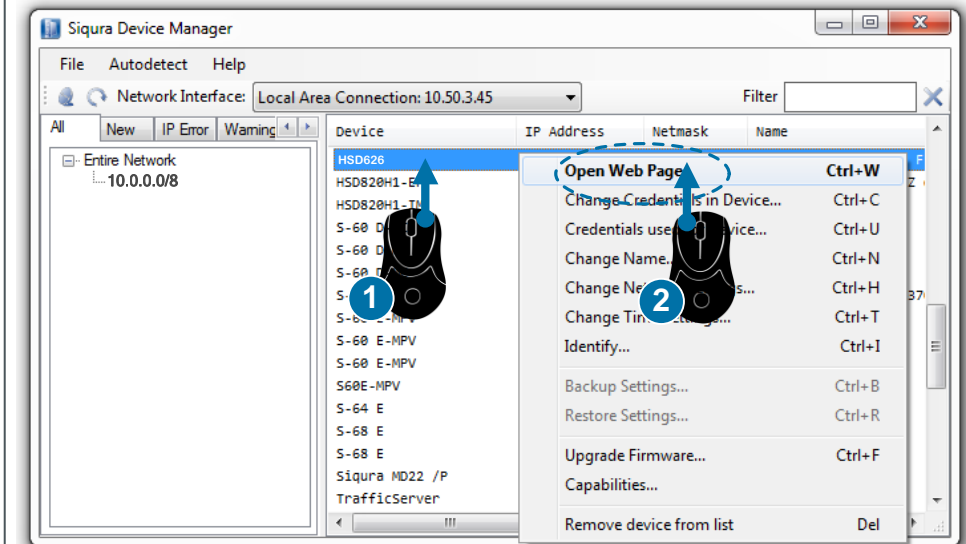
Siqura Device Manager

File Autodetect Help

Network Interface: Local Area Connection: 10.50.3.45

Filter

All New IP Error Warning

Entire Network
10.0.0.0/8

| Device | IP Address | Netmask | Name |
|---|---|---|---|
| HSD626 | | | |
| HSD820H1-E | | | |
| HSD820H1-I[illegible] | | | |
| S-60 D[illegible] | | | |
| S-60 D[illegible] | | | |
| S-60 D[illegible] | | | |
| S-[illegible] | | | |
| S-60 E-MPV | | | |
| S-60 E-MPV | | | |
| S-60 E-MPV | | | |
| S60E-MPV | | | |
| S-64 E | | | |
| S-68 E | | | |
| S-68 E | | | |
| Siqura MD22 /P | | | |
| TrafficServer | | | |

Open Web Page Ctrl+W
Change Credentials in Device... Ctrl+C
Credentials used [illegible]vice... Ctrl+U
Change Name... Ctrl+N
Change Ne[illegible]s... Ctrl+H
Change Tim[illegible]... Ctrl+T
Identify... Ctrl+I
Backup Settings... Ctrl+B
Restore Settings... Ctrl+R
Upgrade Firmware... Ctrl+F
Capabilities...
Remove device from list Del

1
2